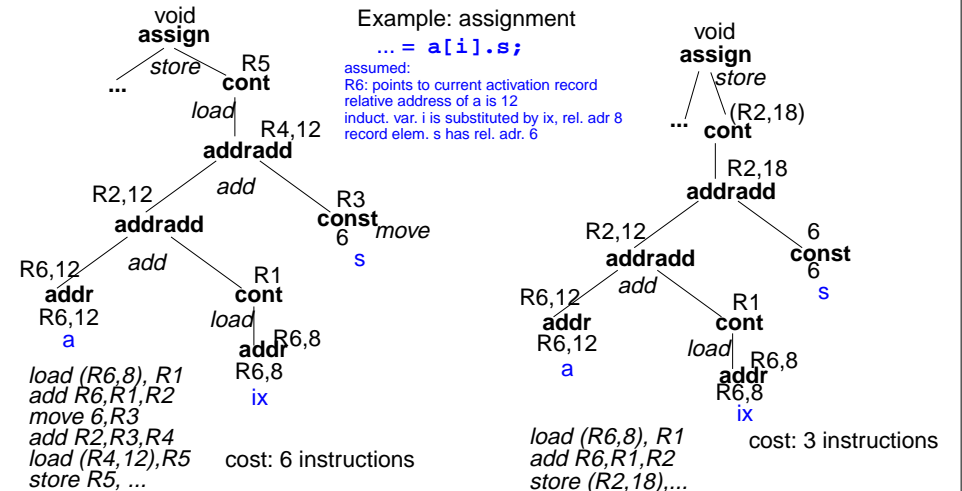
Example: assignment

... = a[i].s;

assumed:
R6: points to current activation record
relative address of a is 12
induct. var. i is substituted by ix, rel. adr 8
record elem. s has rel. adr. 6

void
assign
store
...
R5
cont
load
R4,12
addradd
add
R2,12
R3
const
6
move
s
addradd
add
R6,12
addr
R6,12
a
R1
cont
load
R6,8
addr
R6,8
ix

load (R6,8), R1
add R6,R1,R2
move 6,R3
add R2,R3,R4
load (R4,12),R5
store R5, ...

cost: 6 instructions

void
assign
store
...
(R2,18)
cont
R2,18
addradd
R2,12
6
const
6
s
addradd
add
R6,12
addr
R6,12
a
R1
cont
load
R6,8
addr
R6,8
ix

load (R6,8), R1
add R6,R1,R2
store (R2,18),...

cost: 3 instructions